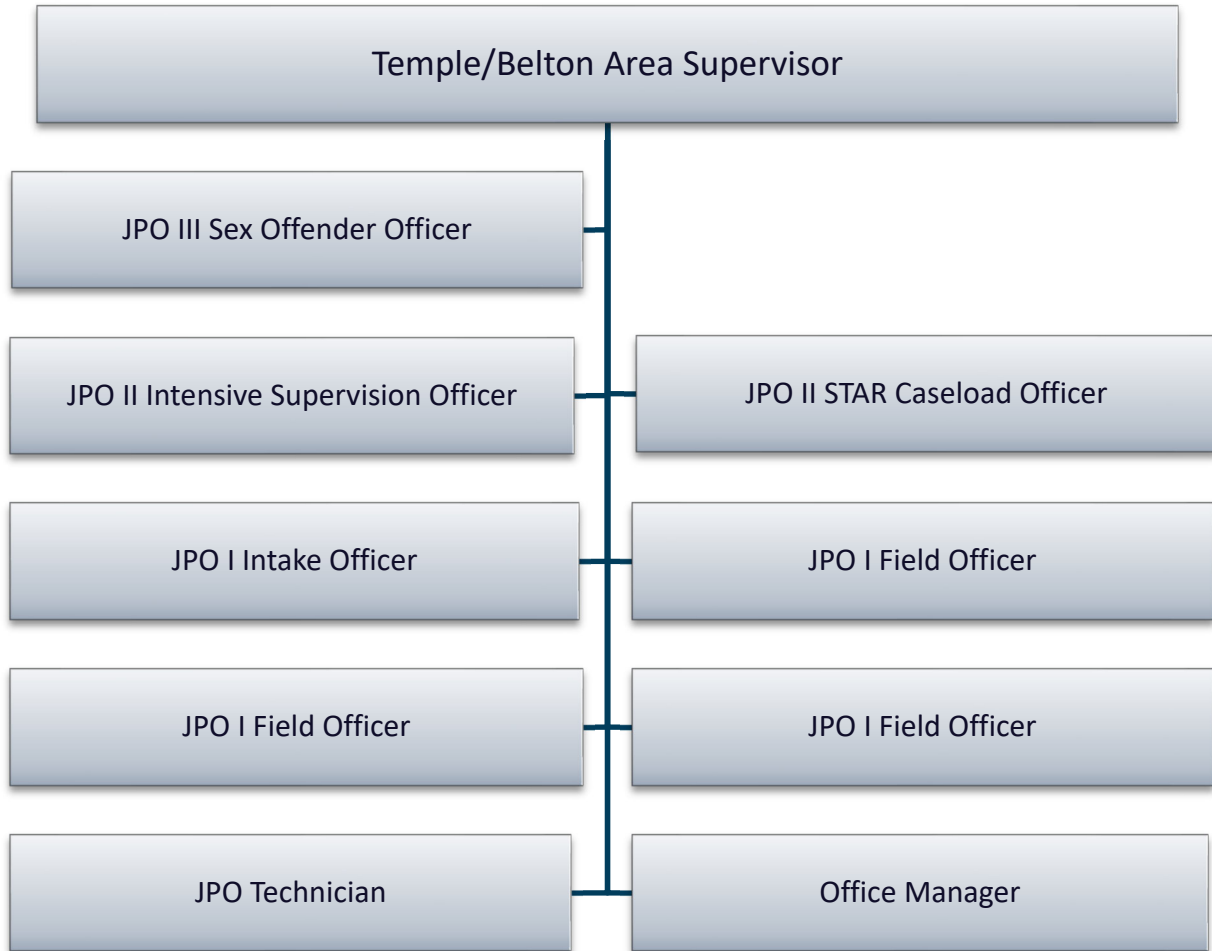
Temple/Belton Area Supervisor

JPO III Sex Offender Officer

JPO II Intensive Supervision Officer

JPO II STAR Caseload Officer

JPO I Intake Officer

JPO I Field Officer

JPO I Field Officer

JPO I Field Officer

JPO Technician

Office Manager